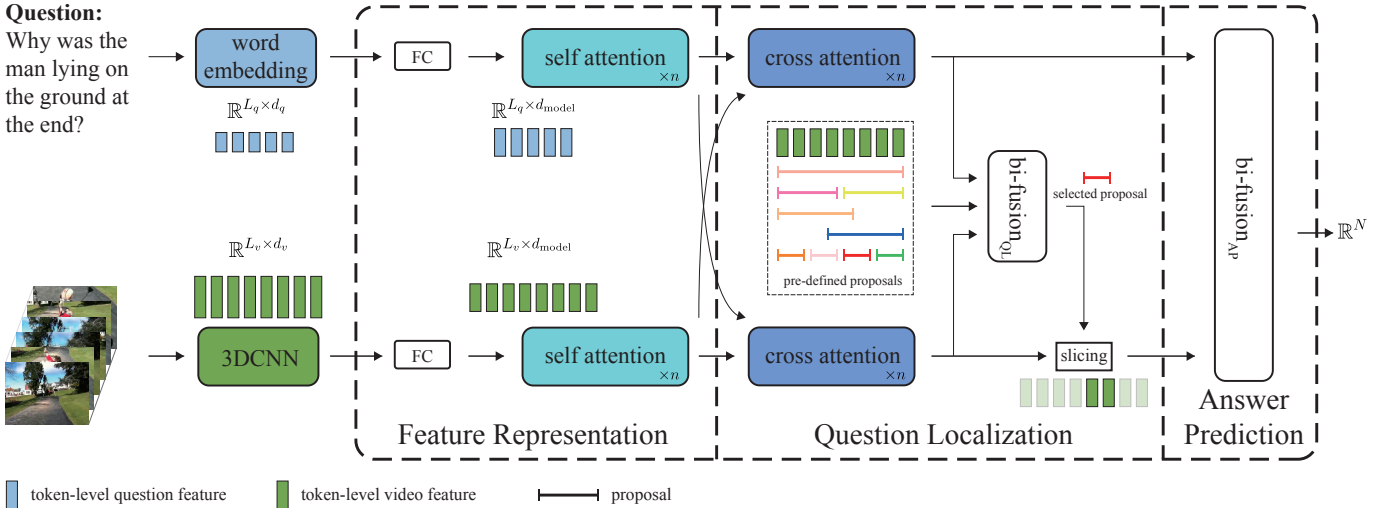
Question:
Why was the man lying on the ground at the end?

word embedding

$\mathbb{R}^{L_q \times d_q}$

FC

self attention $\times n$

$\mathbb{R}^{L_q \times d_{\text{model}}}$

cross attention $\times n$

bi-fusion$_{\text{QL}}$

selected proposal

pre-defined proposals

bi-fusion$_{\text{AP}}$

$\mathbb{R}^N$

$\mathbb{R}^{L_v \times d_v}$

$\mathbb{R}^{L_v \times d_{\text{model}}}$

3DCNN

FC

self attention $\times n$

cross attention $\times n$

slicing

Feature Representation

Question Localization

Answer Prediction

token-level question feature

token-level video feature

proposal